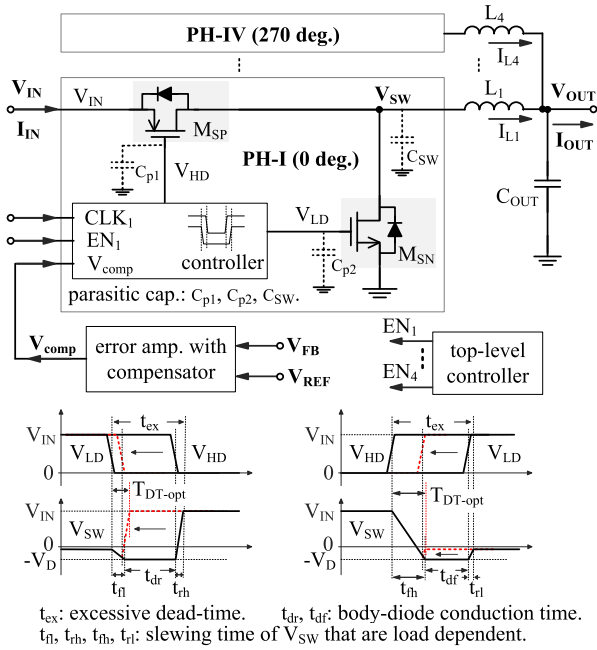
PH-IV (270 deg.)

$L_4$

$I_{L4}$

$V_{IN}$

$I_{IN}$

$V_{IN}$

$M_{SP}$

$V_{SW}$

$L_1$

$I_{L1}$

$V_{OUT}$

$I_{OUT}$

$C_{p1}$

$V_{HD}$

PH-I (0 deg.)

$C_{SW}$

$C_{OUT}$

$CLK_1$

$EN_1$

$V_{comp}$

controller

$V_{LD}$

$C_{p2}$

$M_{SN}$

parasitic cap.: $C_{p1}$, $C_{p2}$, $C_{SW}$.

$V_{comp}$

error amp. with compensator

$V_{FB}$

$V_{REF}$

$EN_1$

$EN_4$

top-level controller

$V_{IN}$

0

$V_{LD}$

$t_{ex}$

$V_{HD}$

$T_{DT-opt}$

$V_{IN}$

$V_{SW}$

$-V_D$

$t_{fl}$

$t_{dr}$

$t_{rh}$

$V_{IN}$

0

$V_{HD}$

$t_{ex}$

$V_{LD}$

$T_{DT-opt}$

$V_{IN}$

$V_{SW}$

$-V_D$

$t_{fh}$

$t_{df}$

$t_{rl}$

$t_{ex}$: excessive dead-time. $t_{dr}$, $t_{df}$: body-diode conduction time.

$t_{fl}$, $t_{rh}$, $t_{fh}$, $t_{rl}$: slewing time of $V_{SW}$ that are load dependent.